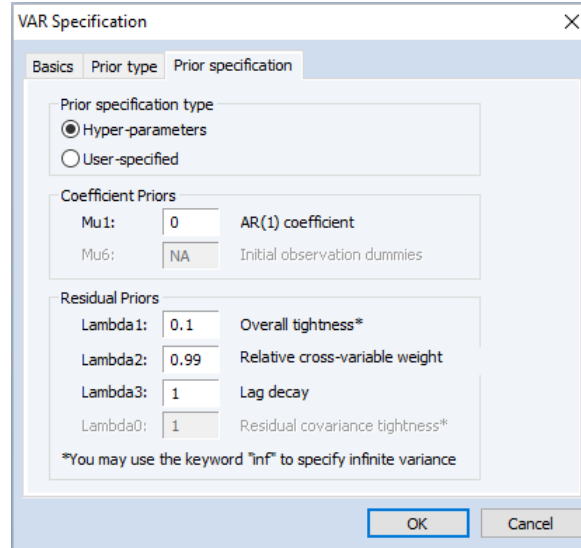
VAR Specification

×

Basics | Prior type | Prior specification

Prior specification type
Hyper-parameters
User-specified

Coefficient Priors
Mu1: 0 AR(1) coefficient
Mu6: NA Initial observation dummies

Residual Priors
Lambda1: 0.1 Overall tightness*
Lambda2: 0.99 Relative cross-variable weight
Lambda3: 1 Lag decay
Lambda0: 1 Residual covariance tightness*
*You may use the keyword "inf" to specify infinite variance

OK Cancel